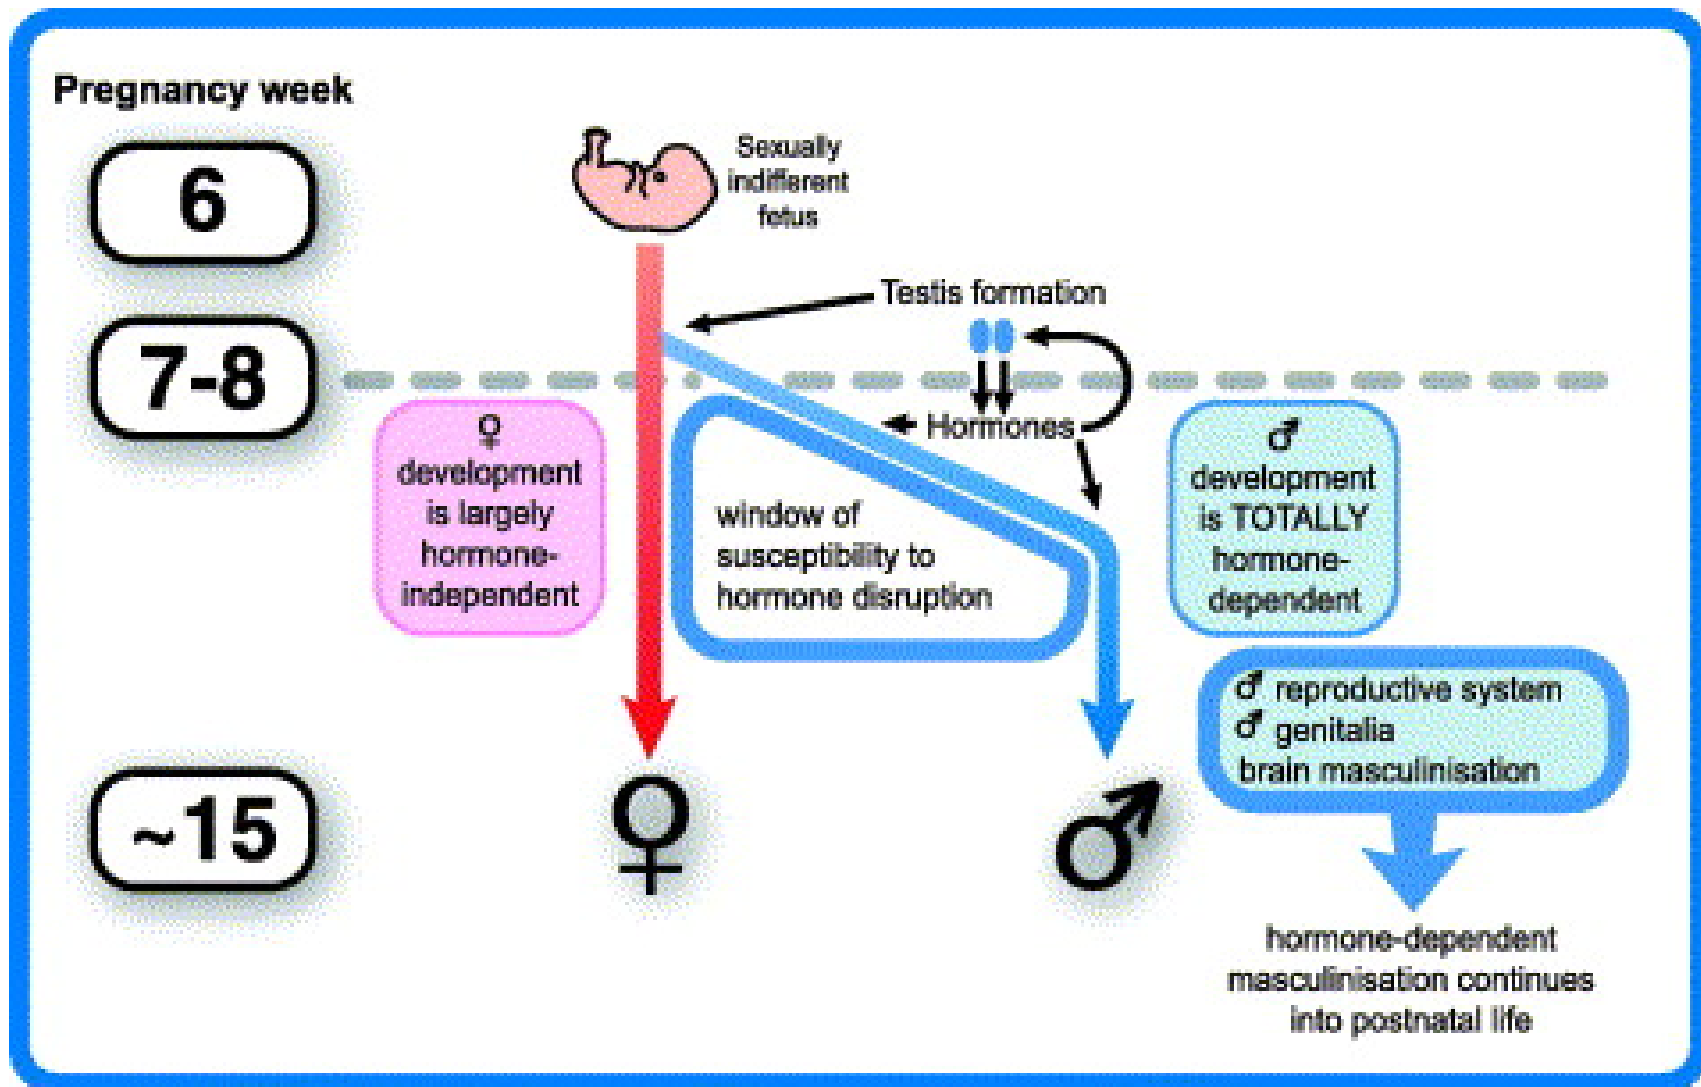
Pregnancy week

6

Sexually indifferent fetus

Testis formation

7-8

Hormones

♀ development is largely hormone-independent

window of susceptibility to hormone disruption

♂ development is TOTALLY hormone-dependent

♂ reproductive system
♂ genitalia
brain masculinisation

~15

♀

♂

hormone-dependent masculinisation continues into postnatal life